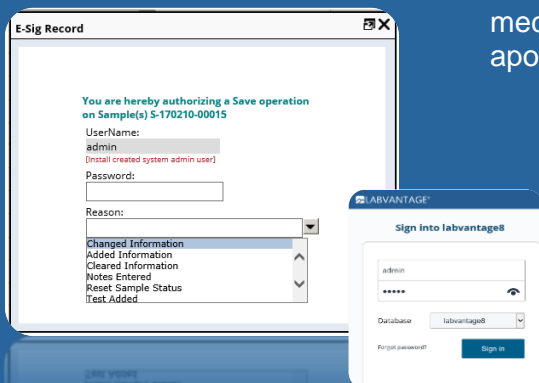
E-Sig Record

You are hereby authorizing a Save operation on Sample(s) S-170210-00015

UserName:
admin
[Install created system admin user]
Password:

Reason:

Changed Information
Added Information
Cleared Information
Notes Entered
Reset Sample Status
Test Added

med
apo

LABVANTAGE
Sign into labvantage8
admin
•••••
Database labvantage8
Forgot password?
Sign in